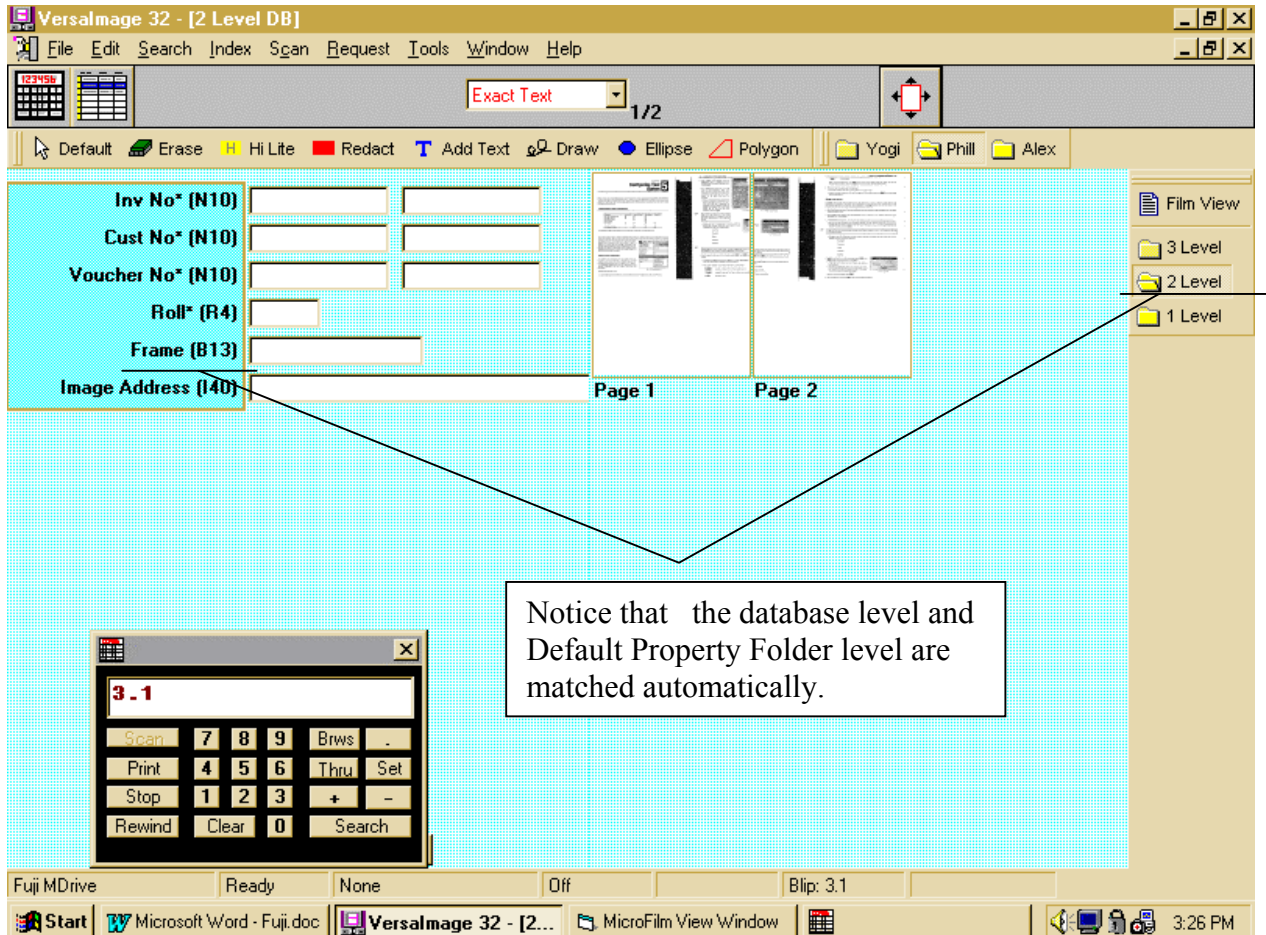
VersaImage 32 - [2 Level DB]

File Edit Search Index Scan Request Tools Window Help

Exact Text
1/2

Default Erase Hi Lite Redact Add Text Draw Ellipse Polygon Yogi Phill Alex

Inv No* (N10)
Cust No* (N10)
Voucher No* (N10)
Roll* (R4)
Frame (B13)
Image Address (I40)

Page 1
Page 2

Film View
3 Level
2 Level
1 Level

Notice that the database level and Default Property Folder level are matched automatically.

3.1

Scan 7 8 9 Brws .
Print 4 5 6 Thru Set
Stop 1 2 3 + –
Rewind Clear 0 Search

Fuji MDrive | Ready | None | Off | Blip: 3.1

Start | Microsoft Word - Fuji.doc | VersaImage 32 - [2... | MicroFilm View Window | 3:26 PM